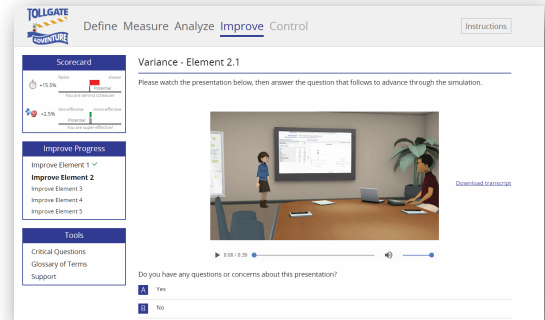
TOLLGATE ADVENTURE

Define Measure Analyze Improve Control

Instructions

Scorecard

Faster Slower

+15.5%

Potential

You are behind schedule

More effective Less effective

+2.5%

Potential

You are super-effective

Improve Progress

Improve Element 1 ✓

Improve Element 2

Improve Element 3

Improve Element 4

Improve Element 5

Tools

Critical Questions

Glossary of Terms

Support

Variance - Element 2.1

Please watch the presentation below, then answer the question that follows to advance through the simulation.

Download transcript

0:00 / 0:39

Do you have any questions or concerns about this presentation?

A Yes

B No